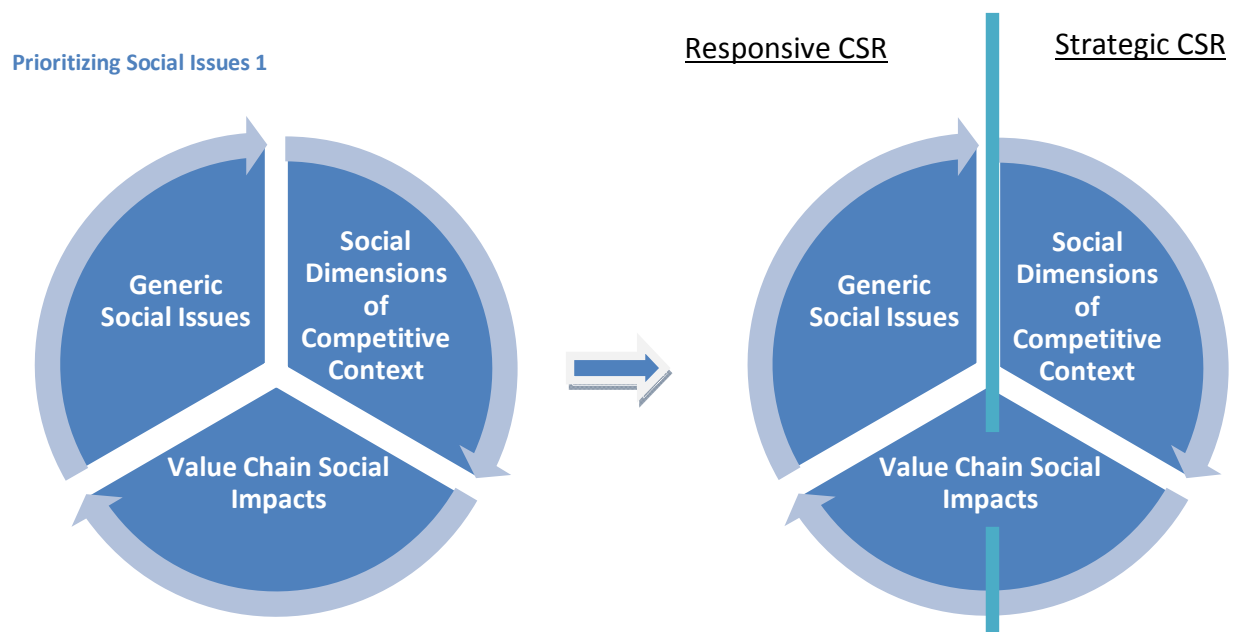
Prioritizing Social Issues 1

Generic Social Issues

Social Dimensions of Competitive Context

Value Chain Social Impacts

Responsive CSR

Strategic CSR

Generic Social Issues

Social Dimensions of Competitive Context

Value Chain Social Impacts